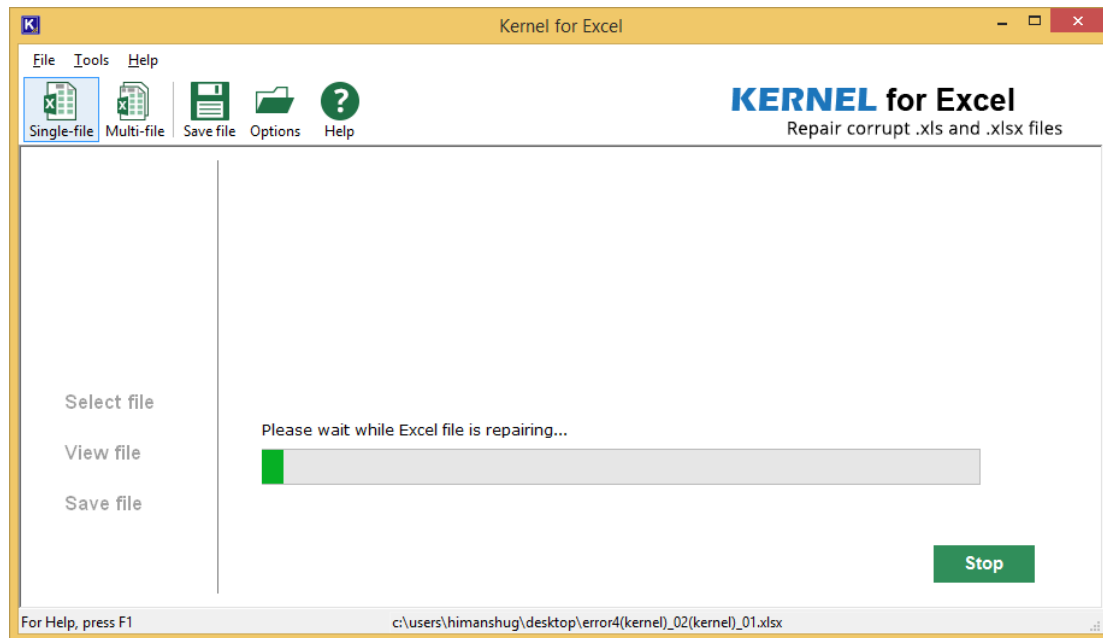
Kernel for Excel

File Tools Help

Single-file Multi-file Save file Options Help

KERNEL for Excel
Repair corrupt .xls and .xlsx files

Select file

View file

Save file

Please wait while Excel file is repairing...

Stop

For Help, press F1

c:\users\himanshug\desktop\error4(kernel)_02(kernel)_01.xlsx